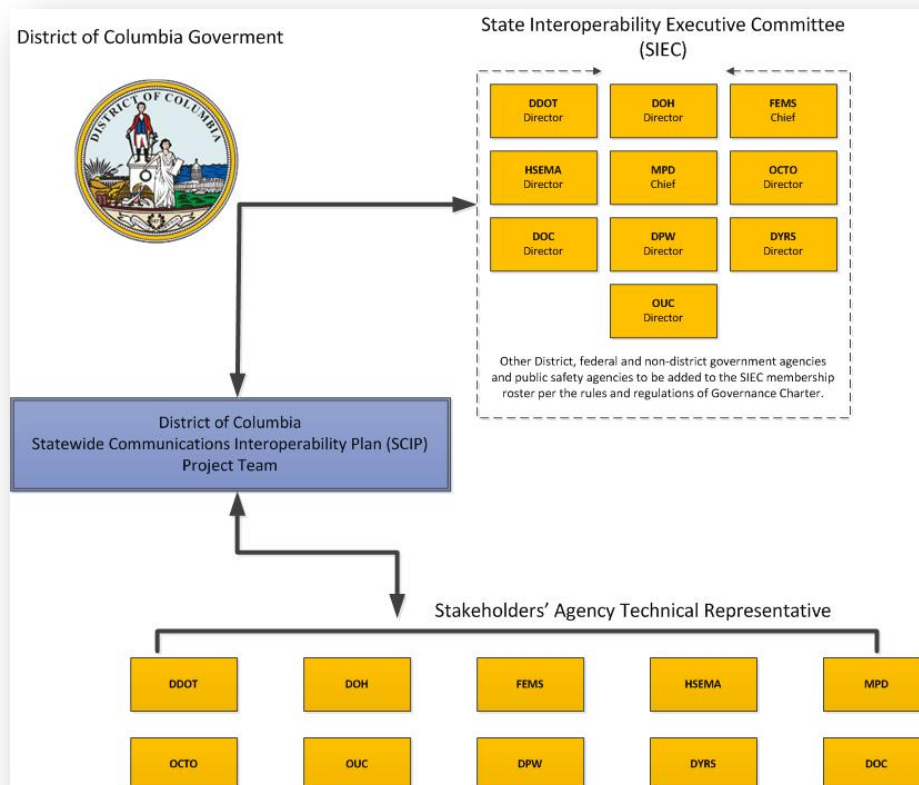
District of Columbia Goverment

DISTRICT OF COLUMBIA

State Interoperability Executive Committee (SIEC)

DDOT Director

DOH Director

FEMS Chief

HSEMA Director

MPD Chief

OCTO Director

DOC Director

DPW Director

DYRS Director

OUC Director

Other District, federal and non-district government agencies and public safety agencies to be added to the SIEC membership roster per the rules and regulations of Governance Charter.

District of Columbia
Statewide Communications Interoperability Plan (SCIP)
Project Team

Stakeholders' Agency Technical Representative

DDOT

DOH

FEMS

HSEMA

MPD

OCTO

OUC

DPW

DYRS

DOC